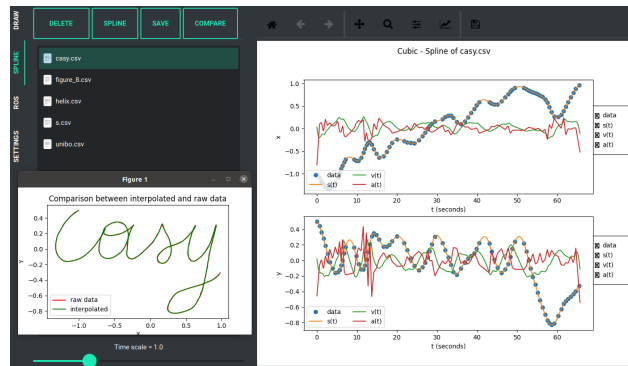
DRAW
SPLINE
ROS
SETTINGS

DELETE SPLINE SAVE COMPARE

casy.csv
figure_8.csv
helix.csv
s.csv
unibo.csv

Figure 1

Comparison between interpolated and raw data

0.4
0.2
0.0
-0.2
-0.4
-0.6
-0.8
y
-1.0 -0.5 0.0 0.5 1.0
x

raw data
interpolated

Time scale = 1.0

Cubic - Spline of casy.csv

1.0
0.5
0.0
-0.5
-1.0
x
0 10 20 30 40 50 60
t (seconds)

data
s(t)
v(t)
a(t)

0.4
0.2
0.0
-0.2
-0.4
-0.6
-0.8
y
0 10 20 30 40 50 60
t (seconds)

data
s(t)
v(t)
a(t)